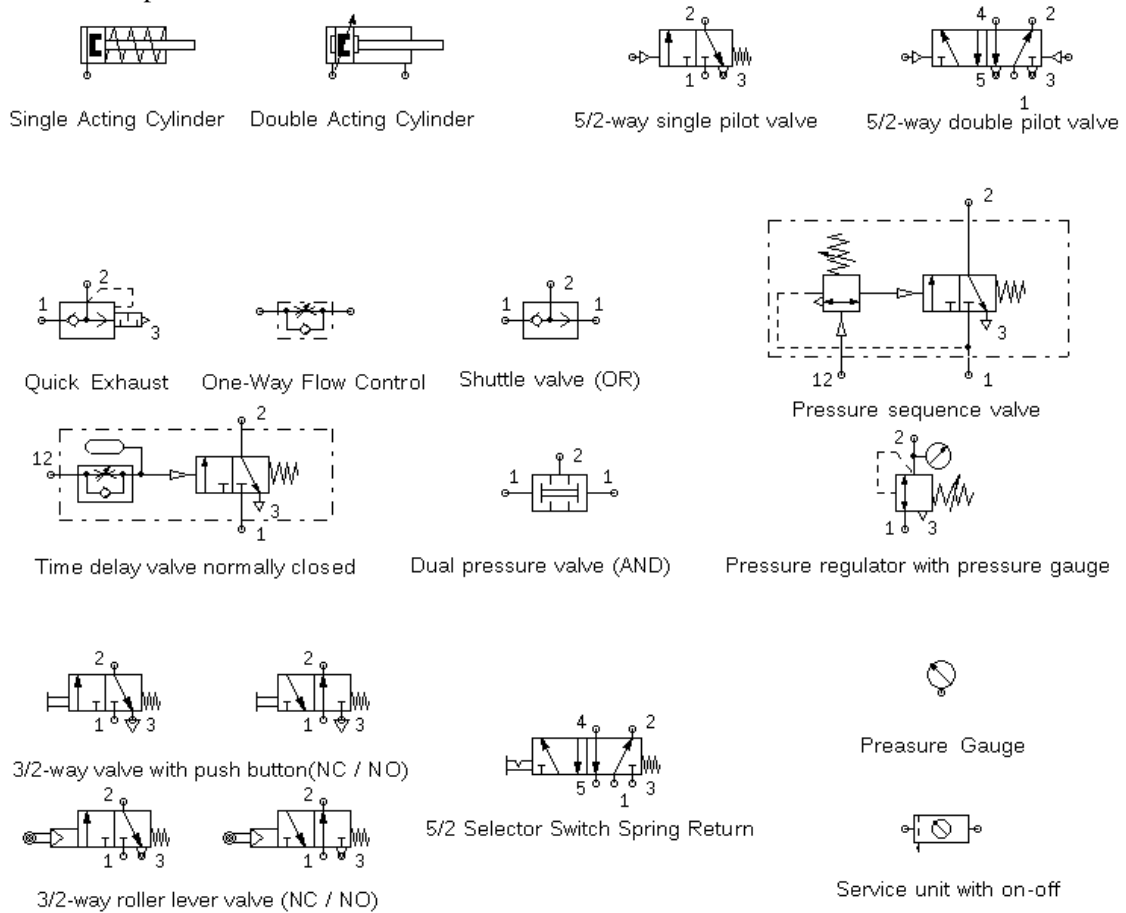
Single Acting Cylinder Double Acting Cylinder

2
1 3
5/2-way single pilot valve

4 2
5 3
1
5/2-way double pilot valve

2
1
3
Quick Exhaust

One-Way Flow Control

2
1 1
Shuttle valve (OR)

2
3
12 1
Pressure sequence valve

2
12
3
1
Time delay valve normally closed

2
1 1
Dual pressure valve (AND)

2
1 3
Pressure regulator with pressure gauge

2
1 3
2
1 3
3/2-way valve with push button(NC / NO)

2
1 3
2
1 3
3/2-way roller lever valve (NC / NO)

4 2
5 3
1
5/2 Selector Switch Spring Return

Preasure Gauge

Service unit with on-off